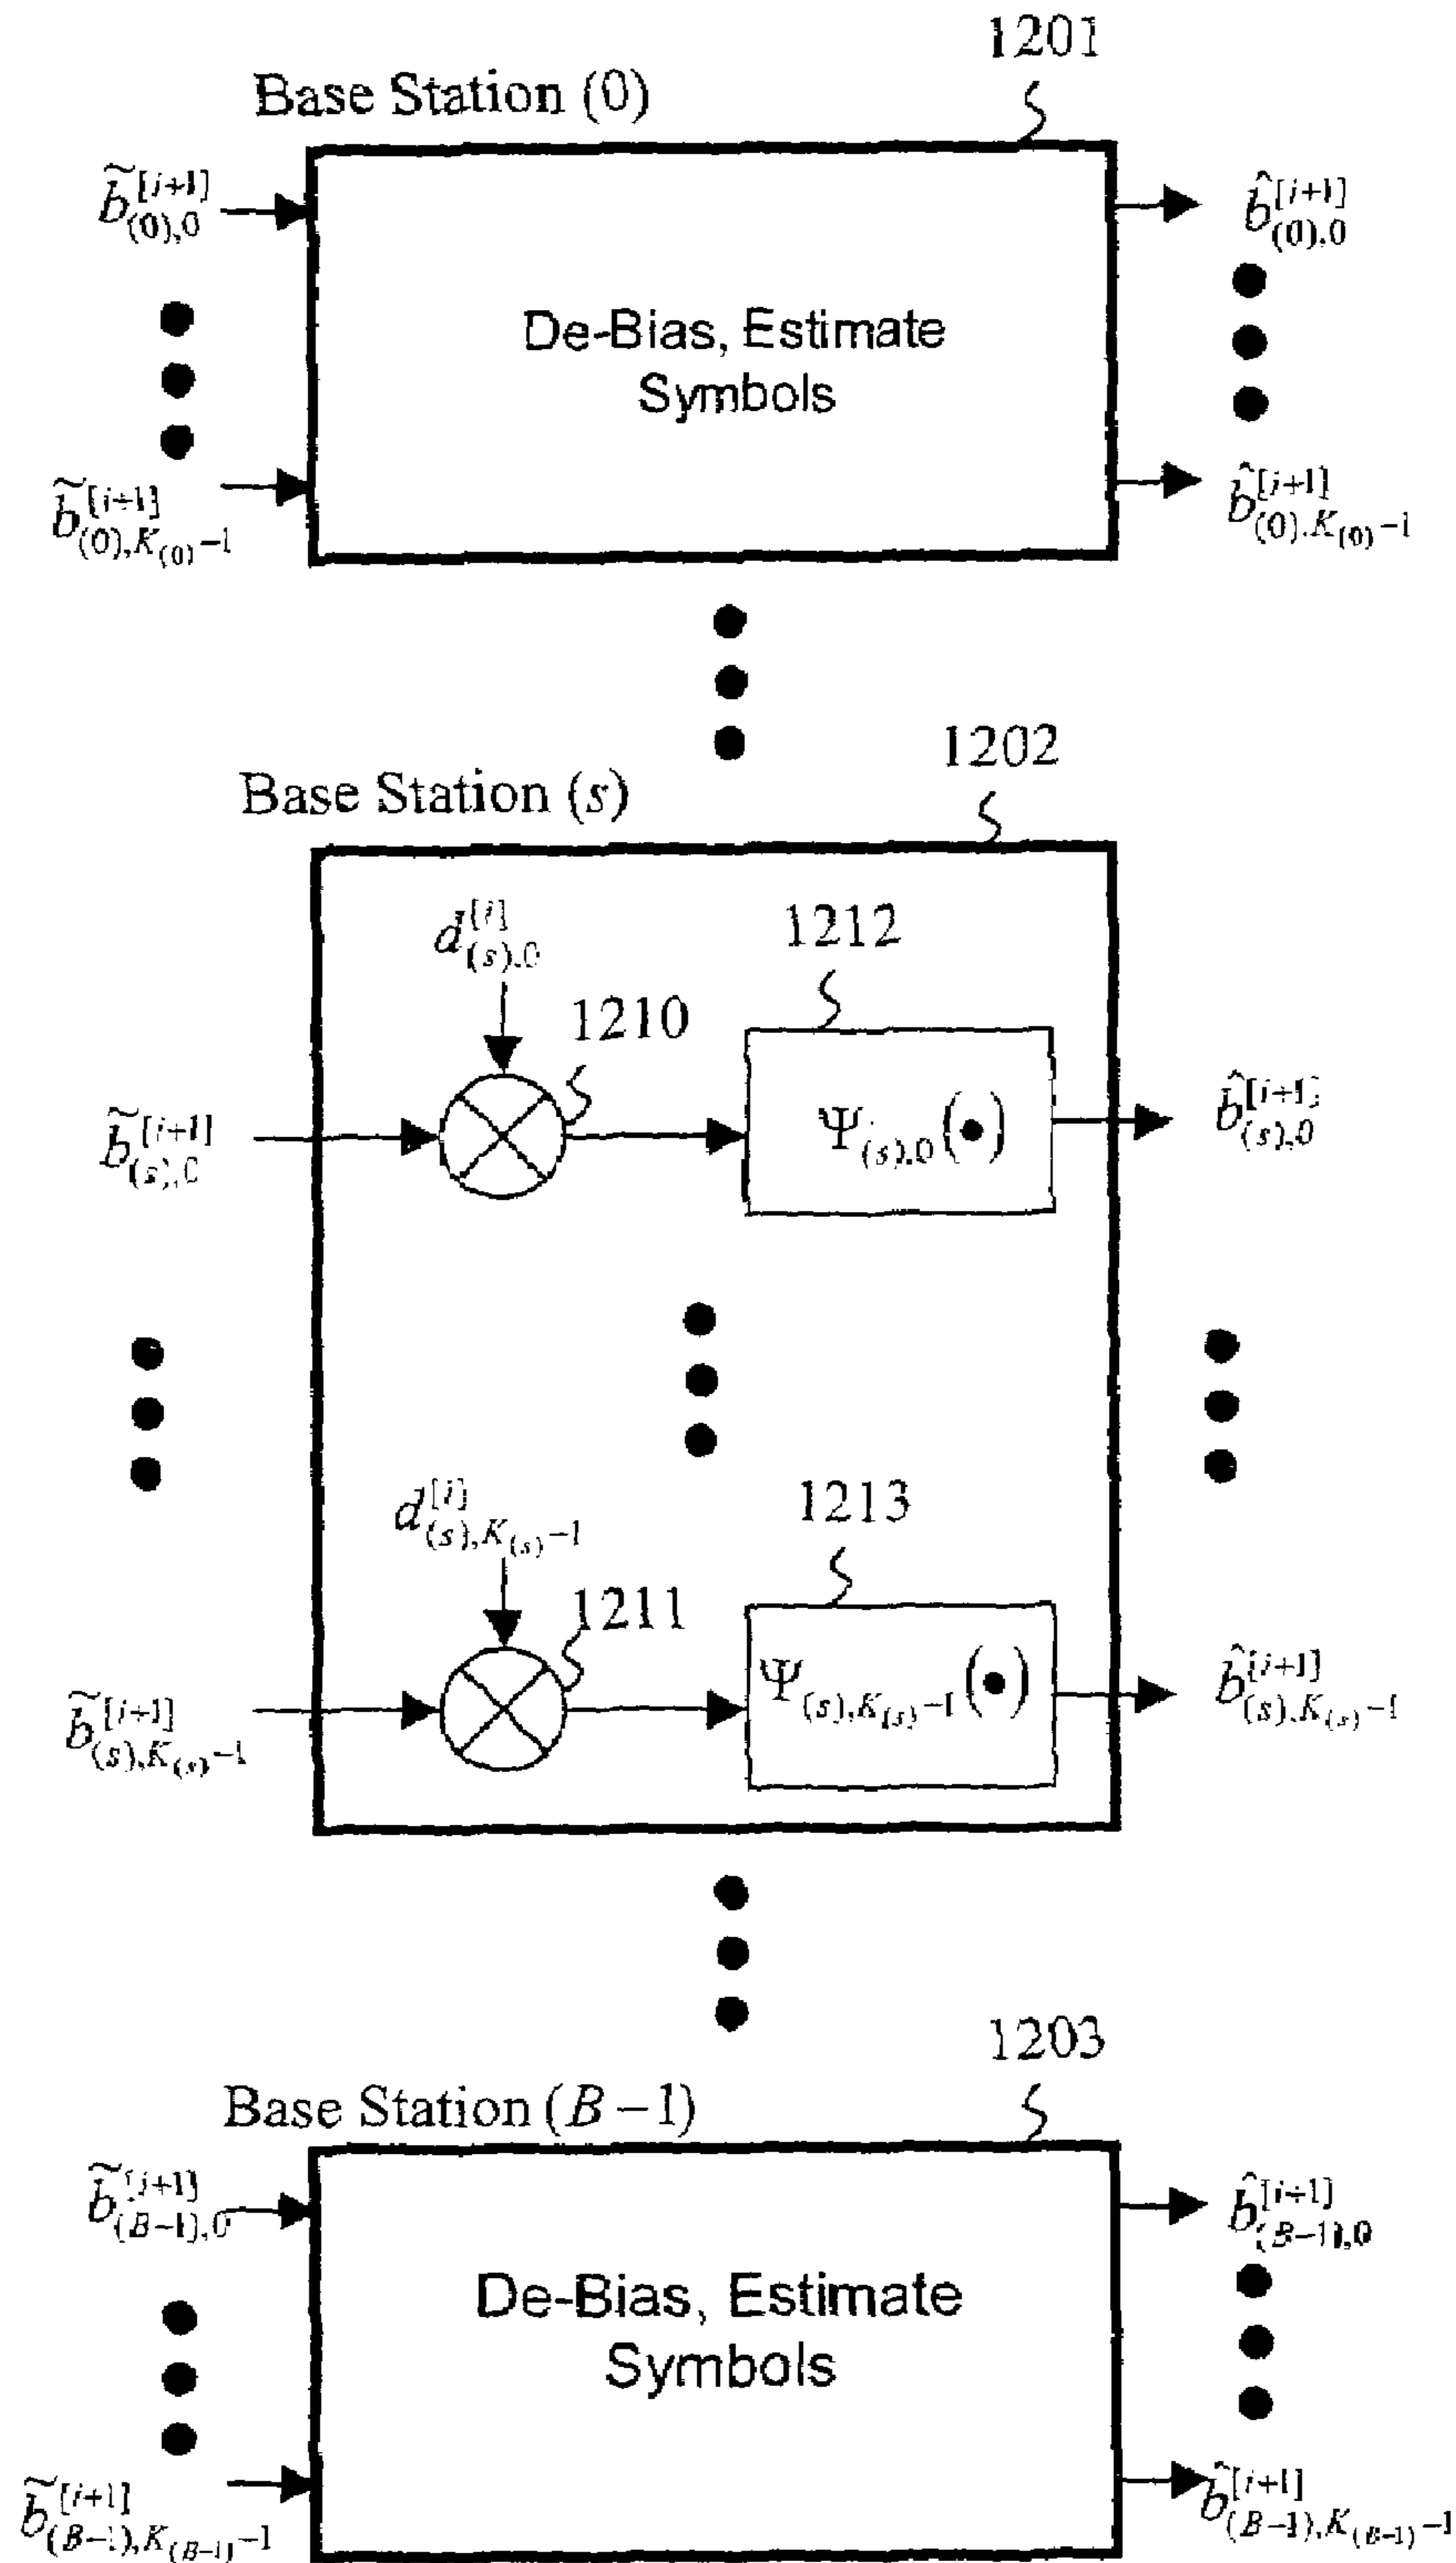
1201

Base Station (0)

$\tilde{b}^{[i+1]}_{(0),0}$

$\tilde{b}^{[i+1]}_{(0),K_{(0)}-1}$

De-Bias, Estimate Symbols

$\hat{b}^{[i+1]}_{(0),0}$

$\hat{b}^{[i+1]}_{(0),K_{(0)}-1}$

1202

Base Station $(s)$

$d^{[i]}_{(s),0}$

1212

1210

$\tilde{b}^{[i+1]}_{(s),0}$

$\Psi_{(s),0}(\bullet)$

$\hat{b}^{[i+1]}_{(s),0}$

$d^{[i]}_{(s),K_{(s)}-1}$

1213

1211

$\tilde{b}^{[i+1]}_{(s),K_{(s)}-1}$

$\Psi_{(s),K_{(s)}-1}(\bullet)$

$\hat{b}^{[i+1]}_{(s),K_{(s)}-1}$

1203

Base Station $(B-1)$

$\tilde{b}^{[i+1]}_{(B-1),0}$

$\tilde{b}^{[i+1]}_{(B-1),K_{(B-1)}-1}$

De-Bias, Estimate Symbols

$\hat{b}^{[i+1]}_{(B-1),0}$

$\hat{b}^{[i+1]}_{(B-1),K_{(B-1)}-1}$